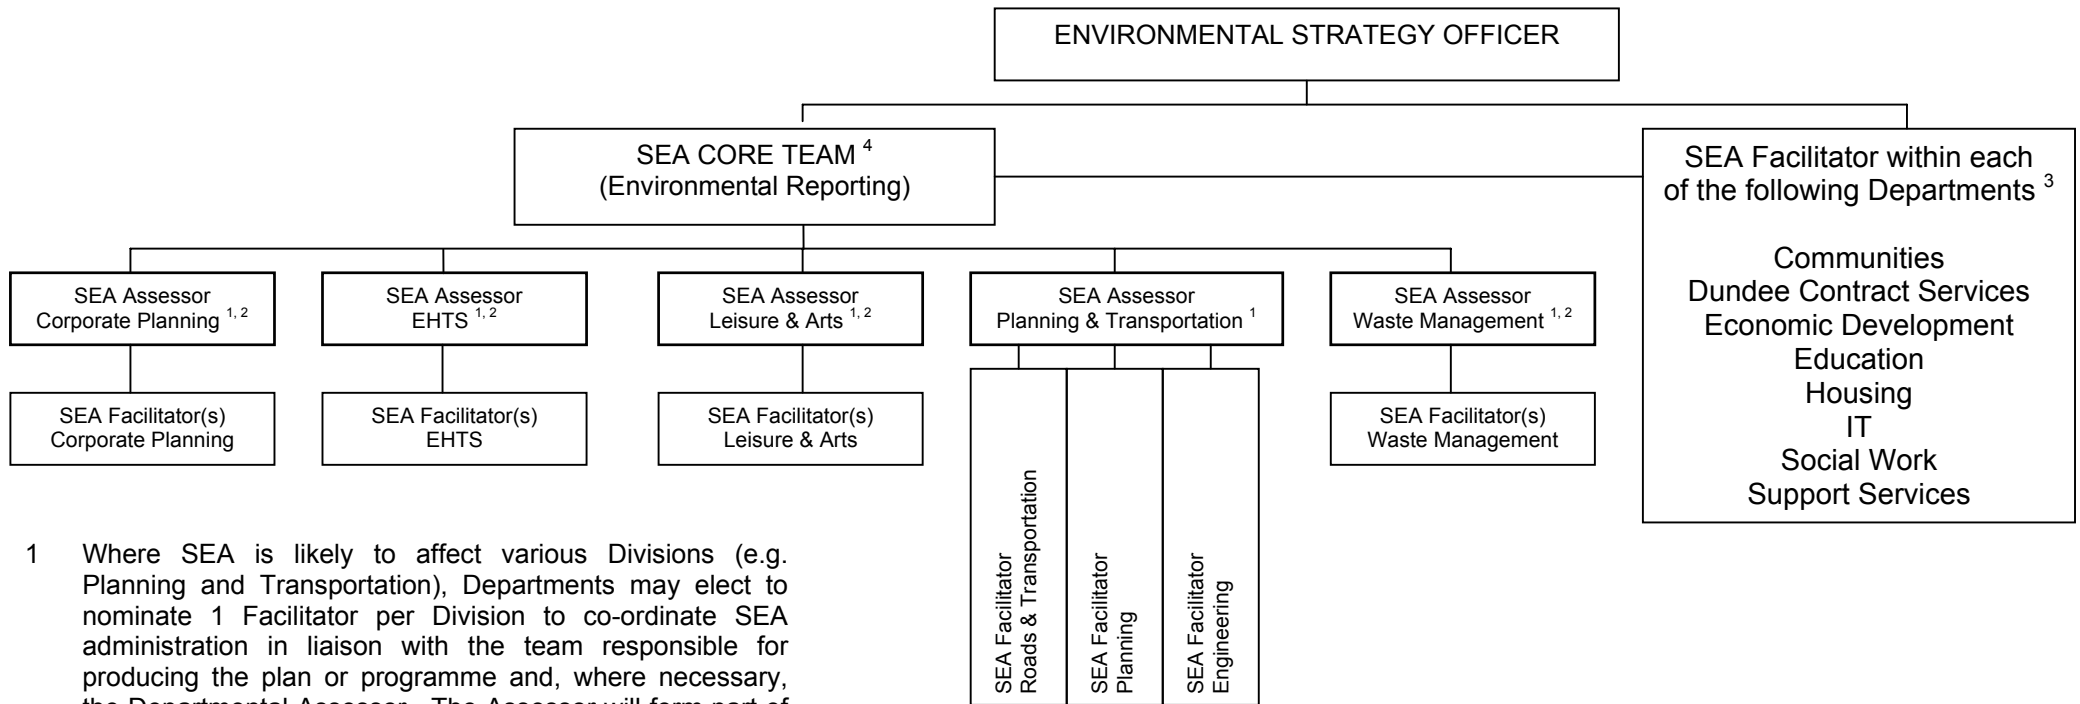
ENVIRONMENTAL STRATEGY OFFICER

SEA CORE TEAM $^{4}$
(Environmental Reporting)

SEA Facilitator within each of the following Departments $^{3}$

Communities
Dundee Contract Services
Economic Development
Education
Housing
IT
Social Work
Support Services

SEA Assessor
Corporate Planning $^{1, 2}$

SEA Assessor
EHTS $^{1, 2}$

SEA Assessor
Leisure & Arts $^{1, 2}$

SEA Assessor
Planning & Transportation $^{1}$

SEA Assessor
Waste Management $^{1, 2}$

SEA Facilitator(s)
Corporate Planning

SEA Facilitator(s)
EHTS

SEA Facilitator(s)
Leisure & Arts

SEA Facilitator
Roads & Transportation

SEA Facilitator
Planning

SEA Facilitator
Engineering

SEA Facilitator(s)
Waste Management

1 Where SEA is likely to affect various Divisions (e.g. Planning and Transportation), Departments may elect to nominate 1 Facilitator per Division to co-ordinate SEA administration in liaison with the team responsible for producing the plan or programme and, where necessary, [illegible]